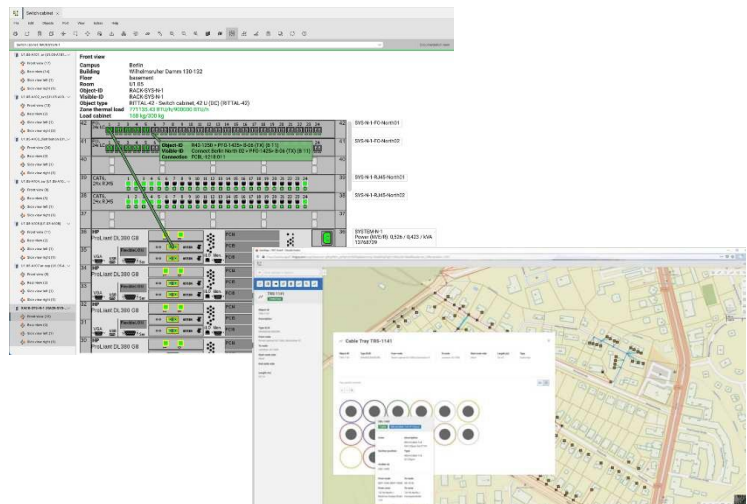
Switch cabinet

Front view

Campus Berlin
Building Wilhelmsruher Damm 130-132
Floor Basement
Room U1.05
Object-ID RACK-SYS-N-1
Visible-ID RACK-SYS-N-1
Object type RITTAL-42 - Switch cabinet, 42 U (BC) (RITTAL-42)
Zone thermal load 771130.40 BTU/h/400000 BTU/h
Load cabinet 108 kg/300 kg

42 SYS-N-1-FO-North01

41 SYS-N-1-FO-North02

Object-ID R42/125b • P1G-1-42b-B-06 (TX) (B 11)
Visible-ID Connect Berlin No B-02 • P1G-1-42b-B-06 (TX) (B 11)
Connection PCBL-1218/B11

40

39 CAT6 24x RJ45 SYS-N-1-RJ45-North01

38 CAT6 24x RJ45 SYS-N-1-RJ45-North02

37

36 HP ProLiant DL 380 G8 SYSTEM-N-1 Power (W/E/R) 0,92A / 0,423 / kVA 137kB739

35 HP ProLiant DL 380 G8

34 HP ProLiant DL 380 G8

33

32 HP ProLiant DL 380 G8

31 HP ProLiant DL 380 G8

Cable Tray TRS-1141